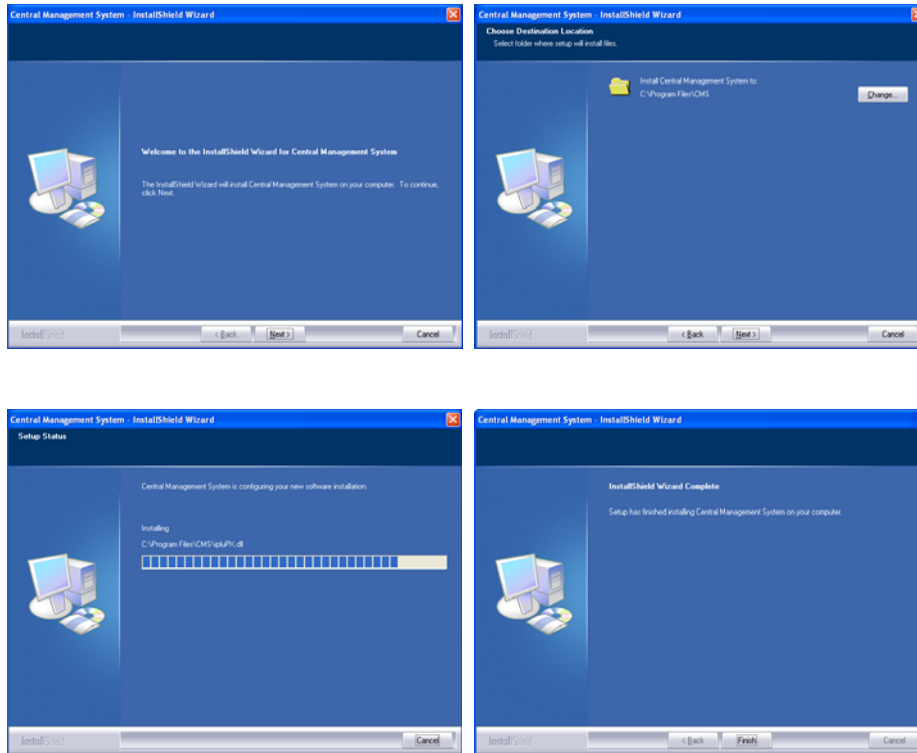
Central Management System - InstallShield Wizard

Welcome to the InstallShield Wizard for Central Management System

The InstallShield Wizard will install Central Management System on your computer. To continue, click Next.

InstallShield

< Back Next > Cancel

Central Management System - InstallShield Wizard

Choose Destination Location

Select folder where setup will install files.

Install Central Management System to:

C:\Program Files\CMS

Change...

InstallShield

< Back Next > Cancel

Central Management System - InstallShield Wizard

Setup Status

Central Management System is configuring your new software installation.

Installing

C:\Program Files\CMS\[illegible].dll

InstallShield

Cancel

Central Management System - InstallShield Wizard

InstallShield Wizard Complete

Setup has finished installing Central Management System on your computer.

InstallShield

< Back Finish Cancel